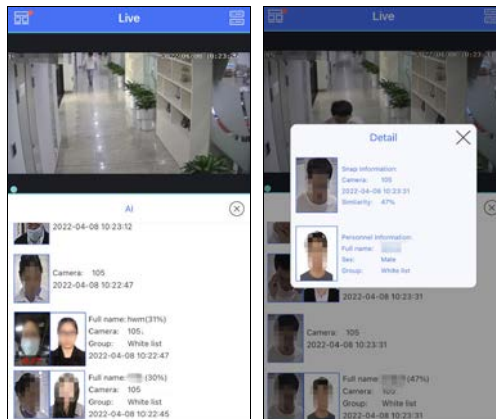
Live

2022-04-08 10:23:1

AI

2022-04-08 10:23:12

Camera: 105
2022-04-08 10:22:47

Full name: hwm(31%)
Camera: 105
Group: White list
2022-04-08 10:22:47

Full name: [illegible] (30%)
Camera: 105
Group: White list
2022-04-08 10:22:45

Live

Detail

Snap Information:
Camera: 105
2022-04-08 10:23:31
Similarity: 47%

Personnel Information:
Full name: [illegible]
Sex: Male
Group: White list

2022-04-08 10:23:31

Camera: 105
2022-04-08 10:23:31

Full name: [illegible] (47%)
Camera: 105
Group: White list
2022-04-08 10:23:31